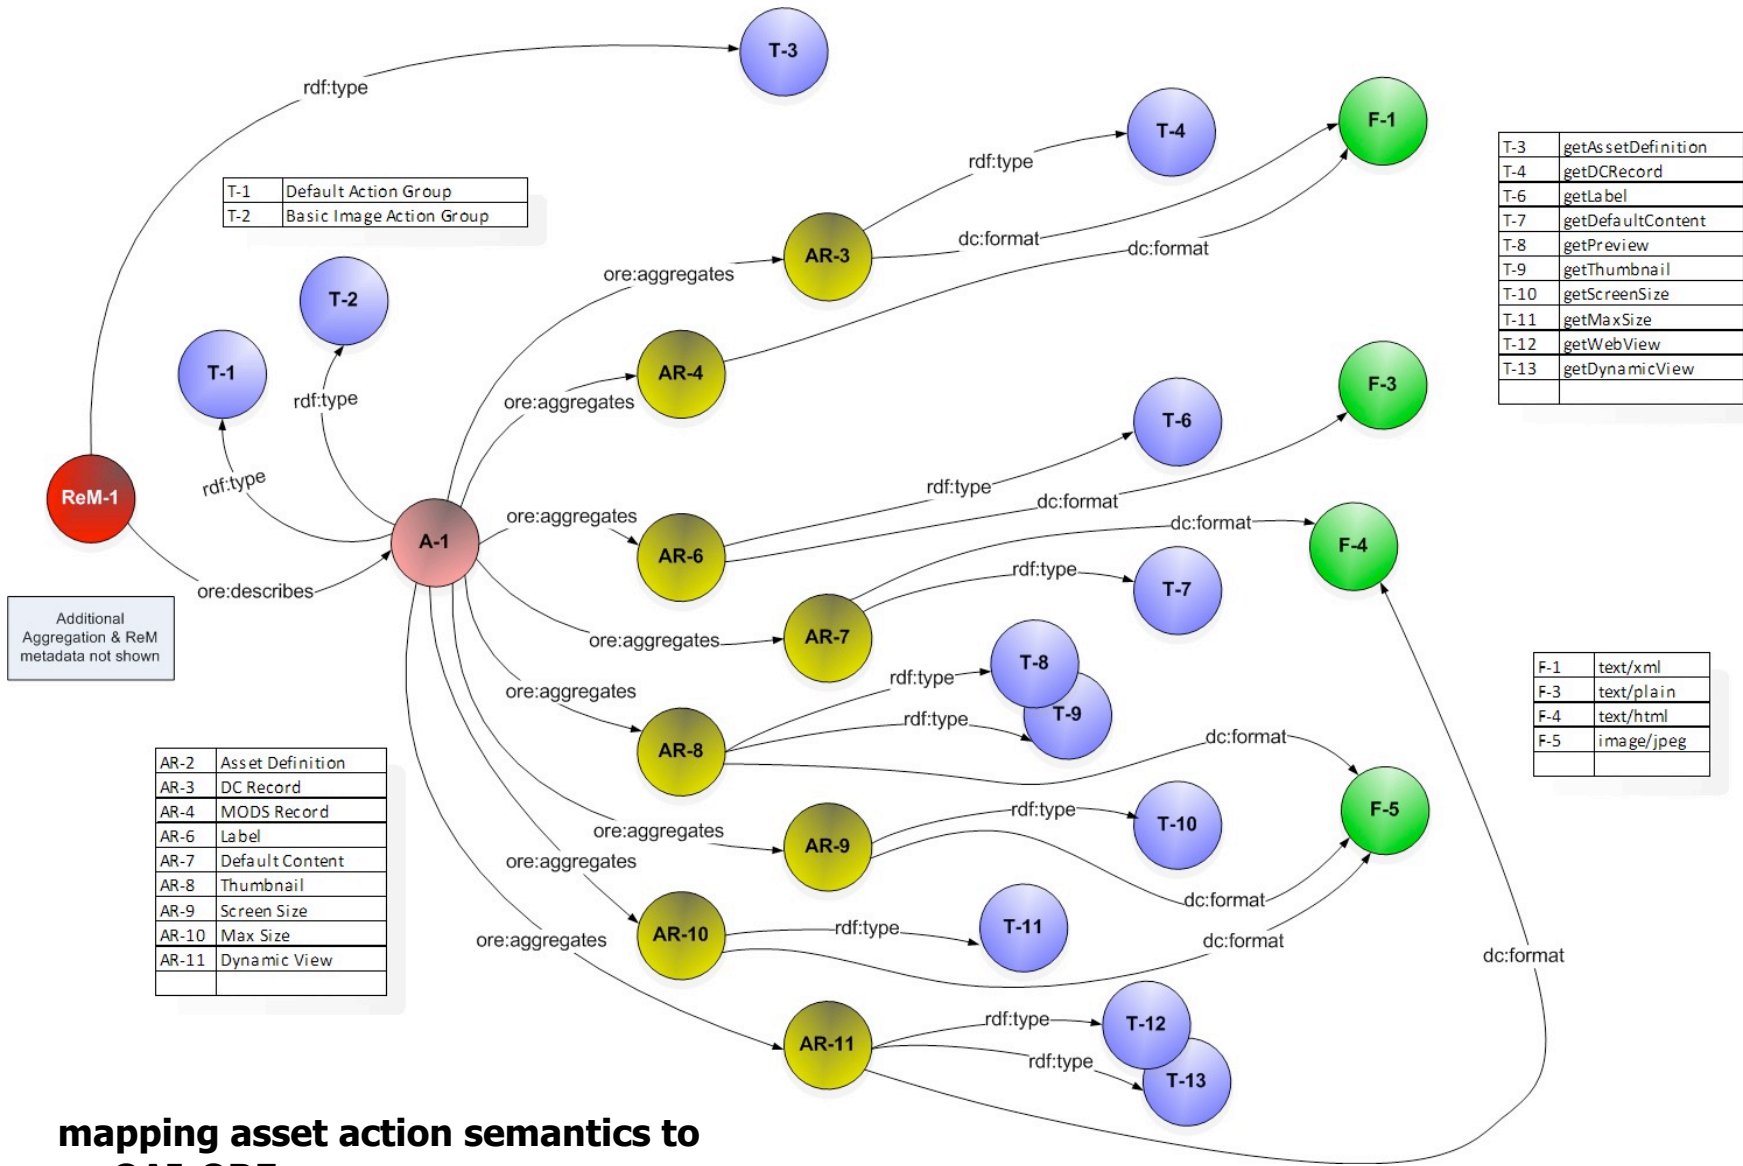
T-3

rdf:type

T-4

F-1

rdf:type

| T-1 | Default Action Group |
|---|---|
| T-2 | Basic Image Action Group |

dc:format

dc:format

AR-3

ore:aggregates

T-2

AR-4

T-1

ore:aggregates

rdf:type

T-6

F-3

rdf:type

ReM-1

rdf:type

dc:format

A-1

ore:aggregates

dc:format

F-4

AR-6

rdf:type

T-7

ore:describes

ore:aggregates

AR-7

Additional Aggregation & ReM metadata not shown

T-8

rdf:type

ore:aggregates

rdf:type

T-9

AR-8

dc:format

| AR-2 | Asset Definition |
|---|---|
| AR-3 | DC Record |
| AR-4 | MODS Record |
| AR-6 | Label |
| AR-7 | Default Content |
| AR-8 | Thumbnail |
| AR-9 | Screen Size |
| AR-10 | Max Size |
| AR-11 | Dynamic View |
| | |

rdf:type

F-5

ore:aggregates

AR-9

T-10

ore:aggregates

dc:format

AR-10

rdf:type

T-11

ore:aggregates

dc:format

dc:format

rdf:type

T-12

AR-11

rdf:type

T-13

| T-3 | getAssetDefinition |
|---|---|
| T-4 | getDCRecord |
| T-6 | getLabel |
| T-7 | getDefaultContent |
| T-8 | getPreview |
| T-9 | getThumbnail |
| T-10 | getScreenSize |
| T-11 | getMaxSize |
| T-12 | getWebView |
| T-13 | getDynamicView |
| | |

| F-1 | text/xml |
|---|---|
| F-3 | text/plain |
| F-4 | text/html |
| F-5 | image/jpeg |
| | |

mapping asset action semantics to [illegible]